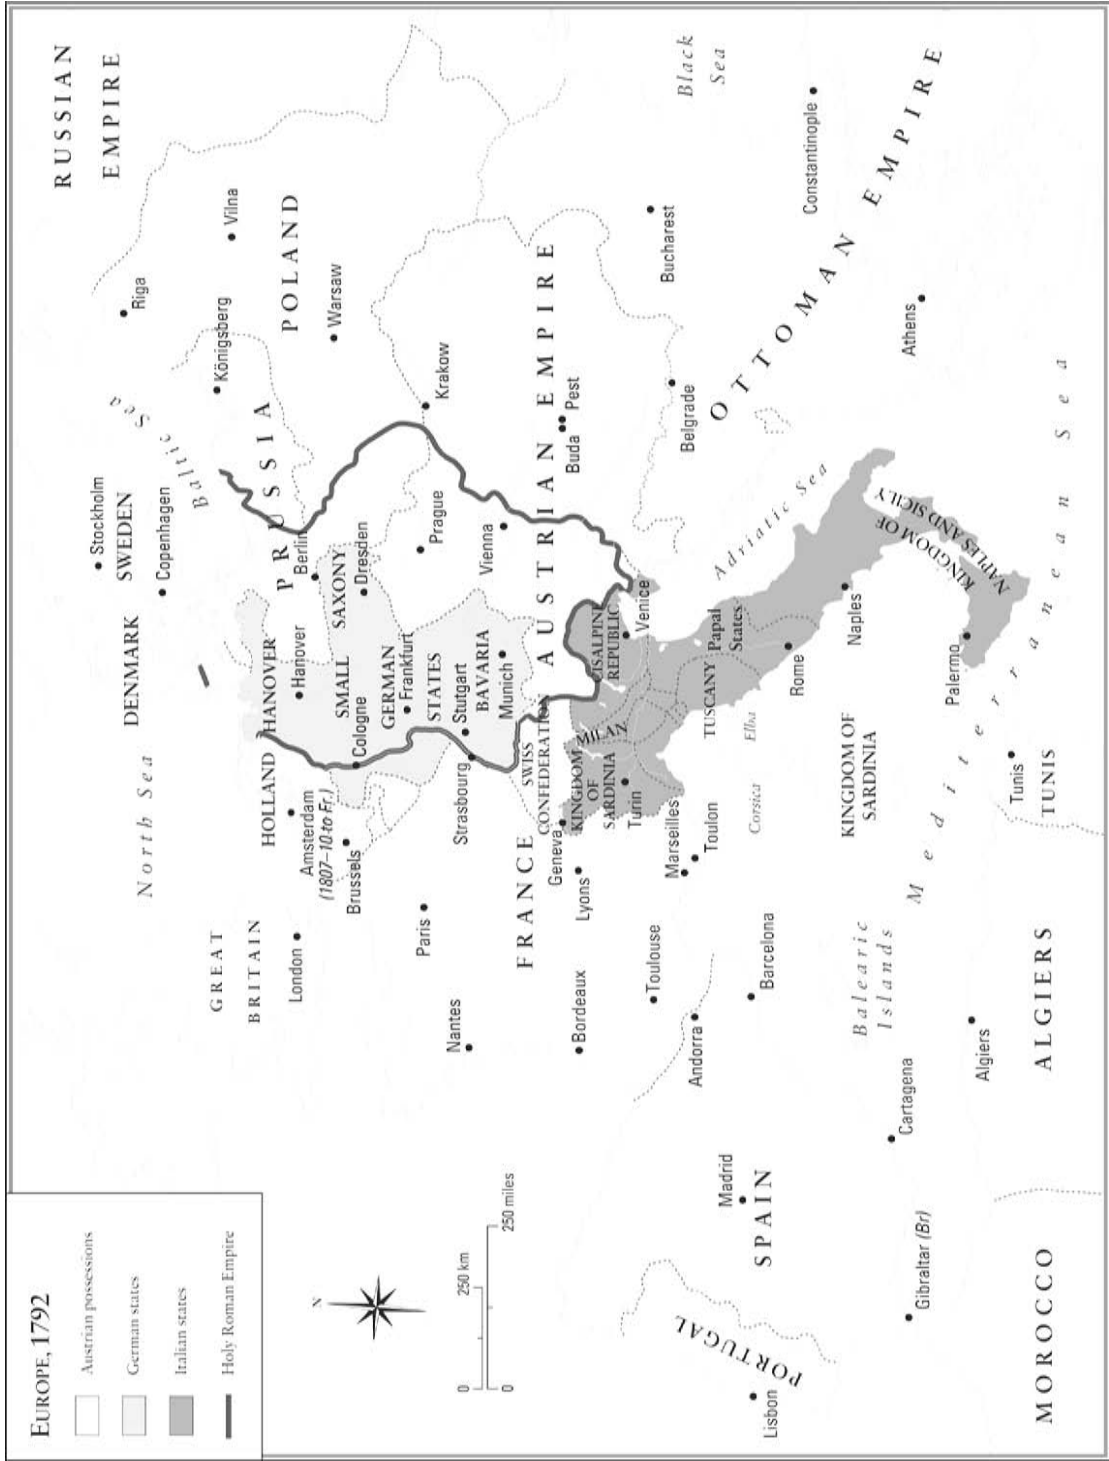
EUROPE, 1792

Austrian possessions

German states

Italian states

Holy Roman Empire

N

0 250 km

0 250 miles

RUSSIAN EMPIRE

Black Sea

Constantinople

OTTOMAN EMPIRE

Vilna

Riga

POLAND

Warsaw

Königsberg

Bucharest

Athens

Baltic Sea

PRUSSIA

Krakow

AUSTRIAN EMPIRE

Pest

Buda

Belgrade

Stockholm

SWEDEN

Copenhagen

Berlin

DENMARK

SAXONY

Dresden

Prague

Vienna

Adriatic Sea

Mediterranean Sea

KINGDOM OF NAPLES AND SICILY

Naples

Palermo

Rome

Papal States

Venice

CISALPINE REPUBLIC

HANOVER

Hanover

SMALL GERMAN STATES

Frankfurt

BAVARIA

Munich

Stutgart

Cologne

North Sea

HOLLAND

Amsterdam (1807–10 to Fr.)

Brussels

Strasbourg

SWISS CONFEDERATION

MILAN

KINGDOM OF SARDINIA

Turin

TUSCANY

Elba

Corsica

KINGDOM OF SARDINIA

Tunis

TUNIS

GREAT BRITAIN

London

Paris

FRANCE

Geneva

Lyons

Marseilles

Toulon

Nantes

Bordeaux

Toulouse

Barcelona

Andorra

Balearic Islands

ALGIERS

Algiers

Cartagena

Madrid

SPAIN

Gibraltar (Br)

MOROCCO

PORTUGAL

Lisbon